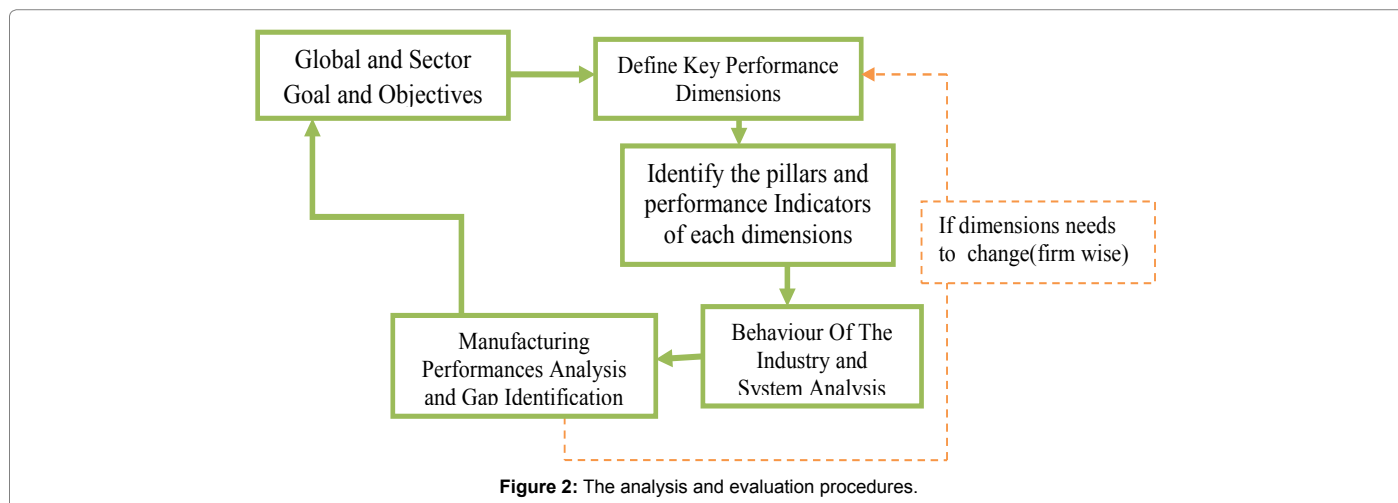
Global and Sector Goal and Objectives

Define Key Performance Dimensions

Identify the pillars and performance Indicators of each dimensions

If dimensions needs to change(firm wise)

Behaviour Of The Industry and System Analysis

Manufacturing Performances Analysis and Gap Identification

**Figure 2:** The analysis and evaluation procedures.